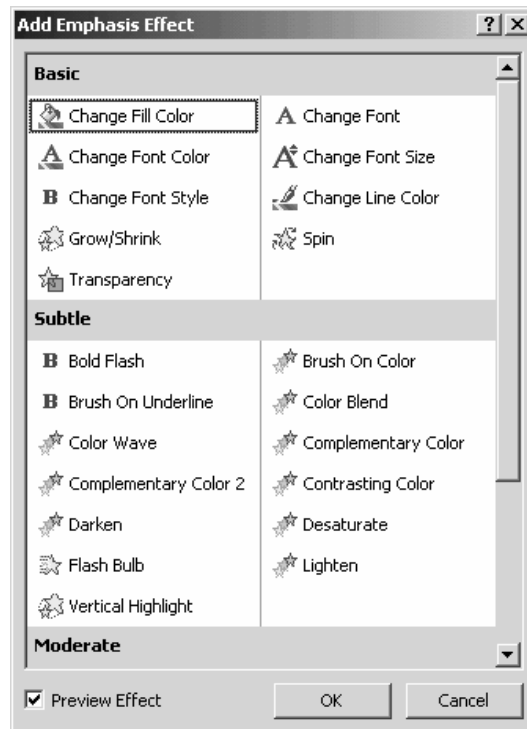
Add Emphasis Effect

?

X

Basic

Change Fill Color

A Change Font

A Change Font Color

A Change Font Size

B Change Font Style

Change Line Color

Grow/Shrink

Spin

Transparency

Subtle

B Bold Flash

Brush On Color

B Brush On Underline

Color Blend

Color Wave

Complementary Color

Complementary Color 2

Contrasting Color

Darken

Desaturate

Flash Bulb

Lighten

Vertical Highlight

Moderate

Preview Effect

OK

Cancel